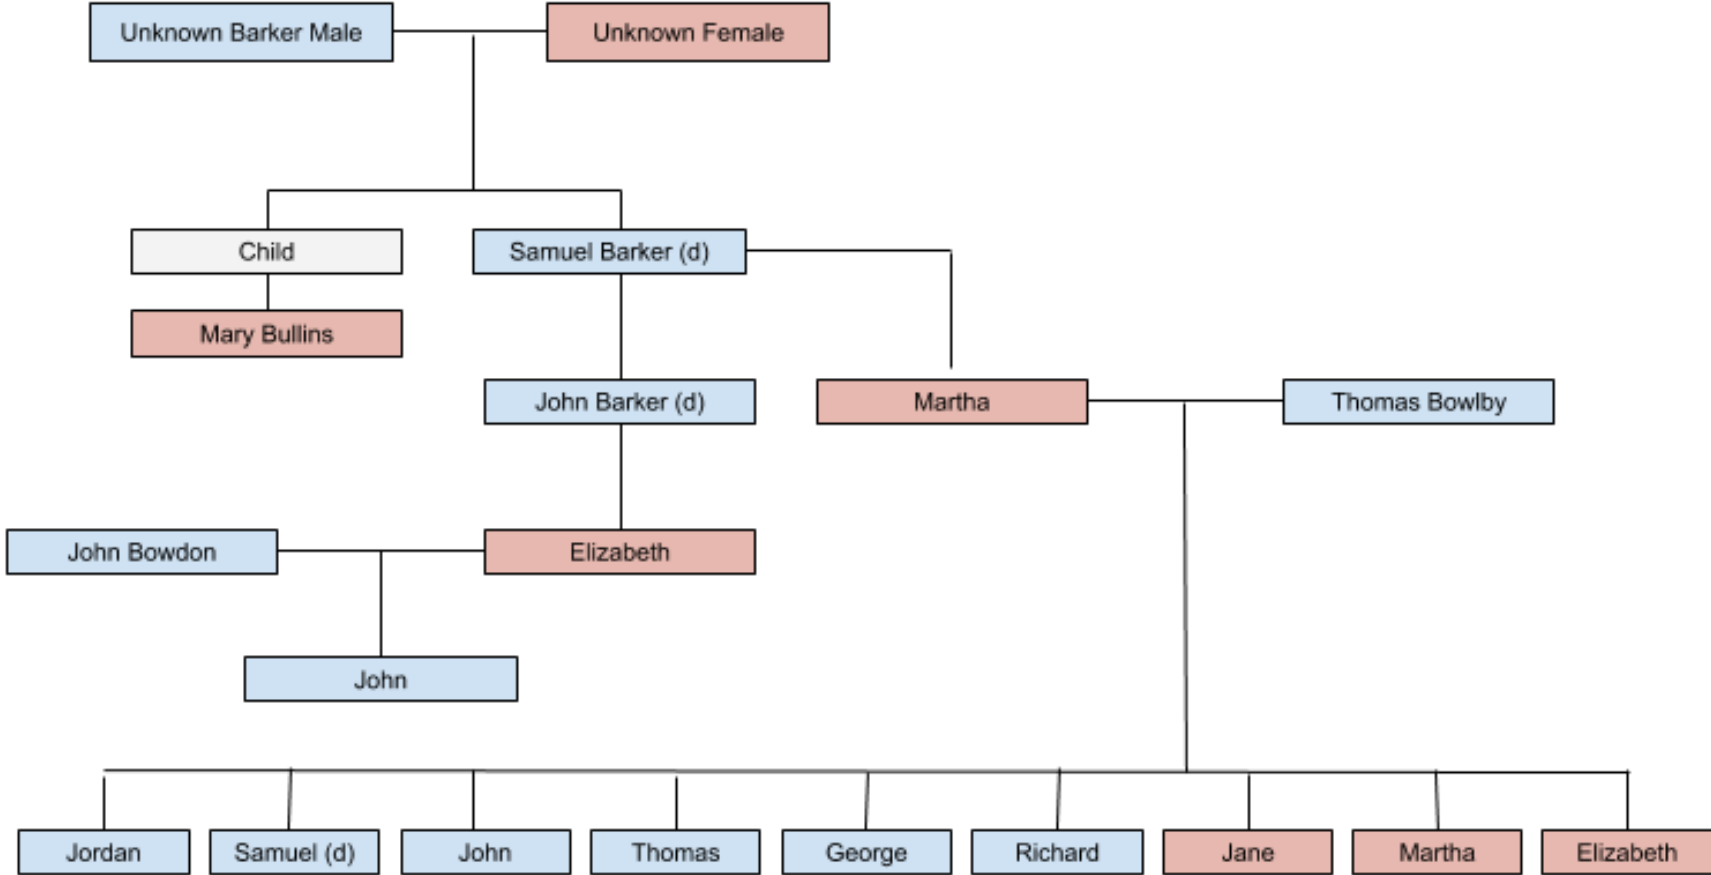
Unknown Barker Male

Unknown Female

Child

Samuel Barker (d)

Mary Bullins

John Barker (d)

Martha

Thomas Bowlby

John Bowdon

Elizabeth

John

Jordan

Samuel (d)

John

Thomas

George

Richard

Jane

Martha

Elizabeth